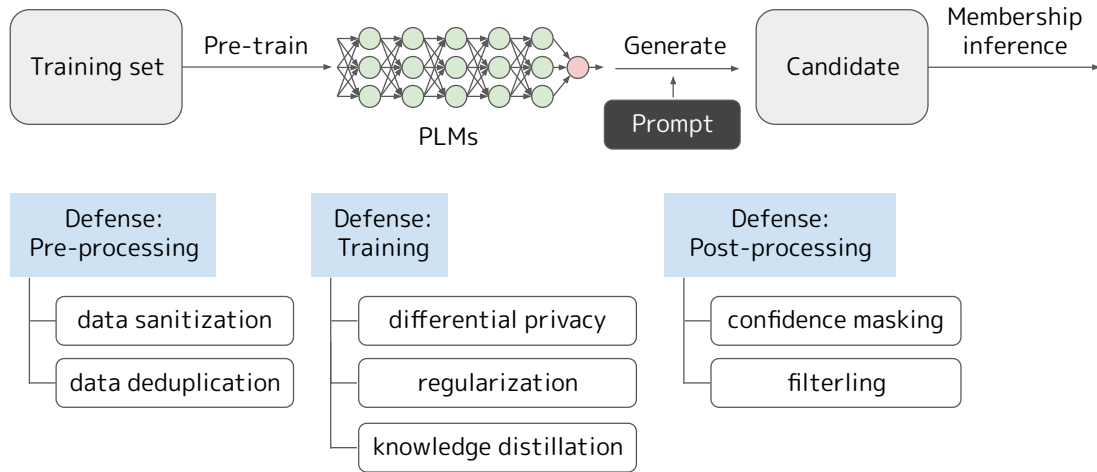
Training set

Pre-train

PLMs

Generate

Prompt

Candidate

Membership inference

Defense: Pre-processing

data sanitization

data deduplication

Defense: Training

differential privacy

regularization

knowledge distillation

Defense: Post-processing

confidence masking

filterling